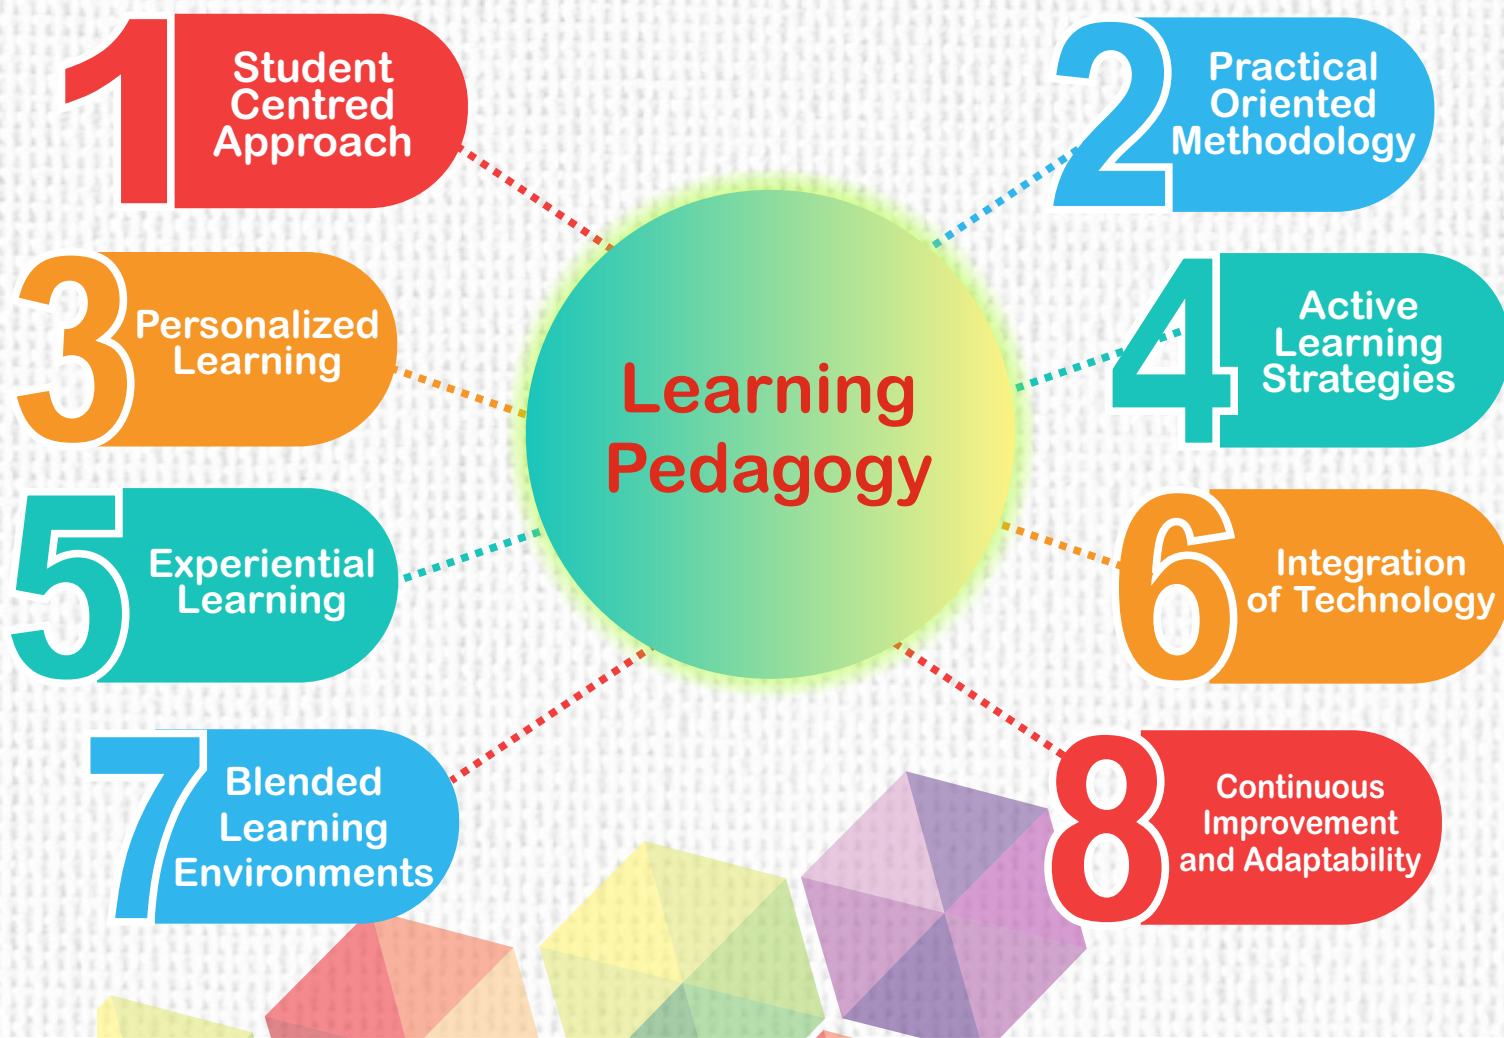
Learning Pedagogy

1 Student Centred Approach

2 Practical Oriented Methodology

3 Personalized Learning

4 Active Learning Strategies

5 Experiential Learning

6 Integration of Technology

7 Blended Learning Environments

8 Continuous Improvement and Adaptability